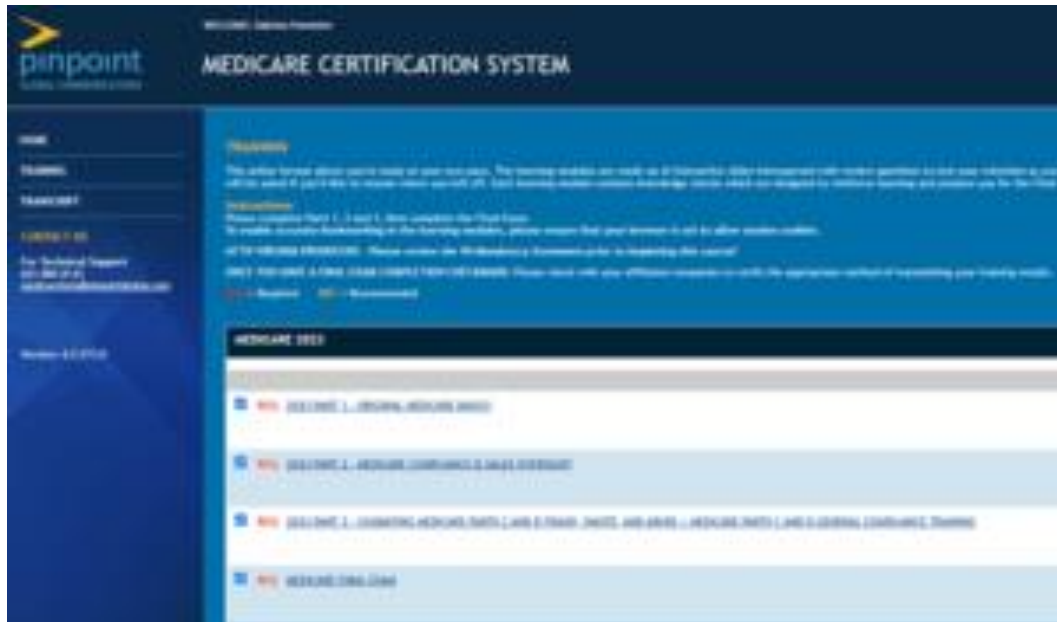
pinpoint
GLOBAL COMMUNICATIONS

WELCOME, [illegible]

MEDICARE CERTIFICATION SYSTEM

HOME
TRAINING
TRANSCRIPT

CONTACT US
For Technical Support
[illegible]
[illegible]

Version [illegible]

TRAINING
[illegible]

Instructions
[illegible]

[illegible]

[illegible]

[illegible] = Required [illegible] = Recommended

MEDICARE 2013

REQ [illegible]

REQ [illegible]

REQ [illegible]

REQ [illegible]